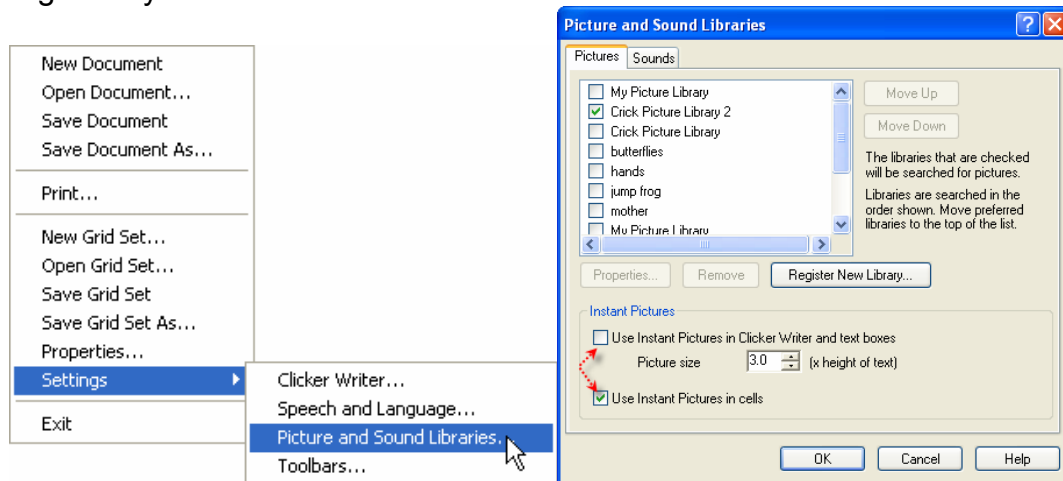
New Document
Open Document...
Save Document
Save Document As...
Print...
New Grid Set...
Open Grid Set...
Save Grid Set
Save Grid Set As...
Properties...
Settings
Exit

Clicker Writer...
Speech and Language...
Picture and Sound Libraries...
Toolbars...

Picture and Sound Libraries

Pictures
Sounds

My Picture Library
Crick Picture Library 2
Crick Picture Library
butterflies
hands
jump frog
mother
My Picture Library

Move Up
Move Down

The libraries that are checked will be searched for pictures.

Libraries are searched in the order shown. Move preferred libraries to the top of the list.

Properties...
Remove
Register New Library...

Instant Pictures
Use Instant Pictures in Clicker Writer and text boxes
Picture size 3.0 (x height of text)
Use Instant Pictures in cells

OK
Cancel
Help